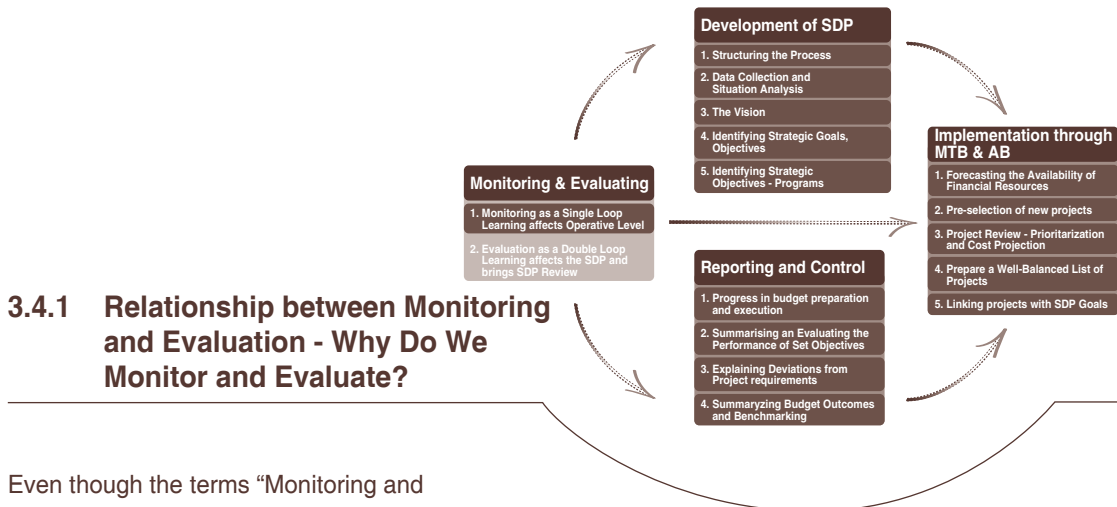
Development of SDP
1. Structuring the Process
2. Data Collection and Situation Analysis
3. The Vision
4. Identifying Strategic Goals, Objectives
5. Identifying Strategic Objectives - Programs

Implementation through MTB & AB
1. Forecasting the Availability of Financial Resources
2. Pre-selection of new projects
3. Project Review - Prioritization and Cost Projection
4. Prepare a Well-Balanced List of Projects
5. Linking projects with SDP Goals

Monitoring & Evaluating
1. Monitoring as a Single Loop Learning affects Operative Level
2. Evaluation as a Double Loop Learning affects the SDP and brings SDP Review

Reporting and Control
1. Progress in budget preparation and execution
2. Summarising an Evaluating the Performance of Set Objectives
3. Explaining Deviations from Project requirements
4. Summaryzing Budget Outcomes and Benchmarking

3.4.1 Relationship between Monitoring and Evaluation - Why Do We Monitor and Evaluate?

Even though the terms “Monitoring and